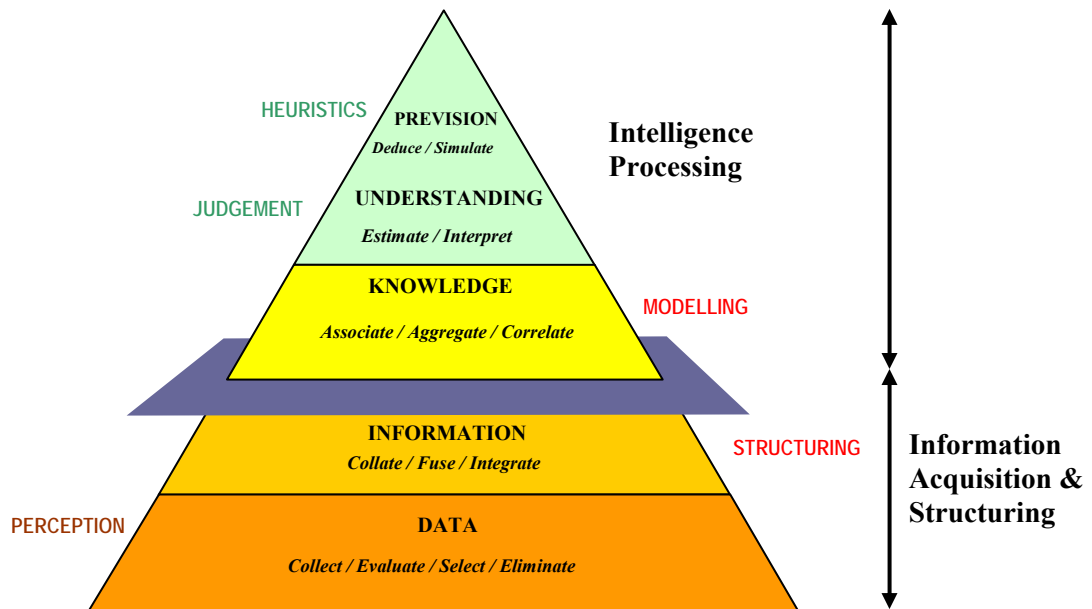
HEURISTICS

PREVISION

Deduce / Simulate

Intelligence Processing

JUDGEMENT

UNDERSTANDING

Estimate / Interpret

KNOWLEDGE

Associate / Aggregate / Correlate

MODELLING

INFORMATION

Collate / Fuse / Integrate

STRUCTURING

Information Acquisition & Structuring

PERCEPTION

DATA

Collect / Evaluate / Select / Eliminate